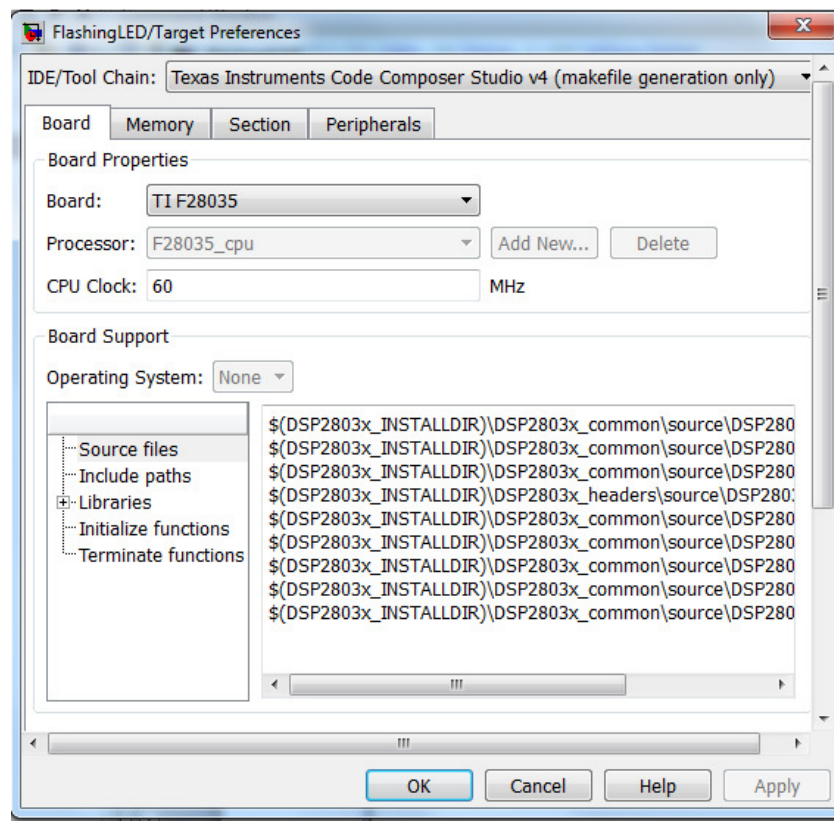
FlashingLED/Target Preferences

IDE/Tool Chain: Texas Instruments Code Composer Studio v4 (makefile generation only)

Board | Memory | Section | Peripherals

Board Properties

Board: TI F28035

Processor: F28035_cpu | Add New... | Delete

CPU Clock: 60 MHz

Board Support

Operating System: None

Source files
Include paths
Libraries
Initialize functions
Terminate functions

$(DSP2803x_INSTALLDIR)\DSP2803x_common\source\DSP280
$(DSP2803x_INSTALLDIR)\DSP2803x_common\source\DSP280
$(DSP2803x_INSTALLDIR)\DSP2803x_common\source\DSP280
$(DSP2803x_INSTALLDIR)\DSP2803x_headers\source\DSP280
$(DSP2803x_INSTALLDIR)\DSP2803x_common\source\DSP280
$(DSP2803x_INSTALLDIR)\DSP2803x_common\source\DSP280
$(DSP2803x_INSTALLDIR)\DSP2803x_common\source\DSP280
$(DSP2803x_INSTALLDIR)\DSP2803x_common\source\DSP280
$(DSP2803x_INSTALLDIR)\DSP2803x_common\source\DSP280

OK | Cancel | Help | Apply